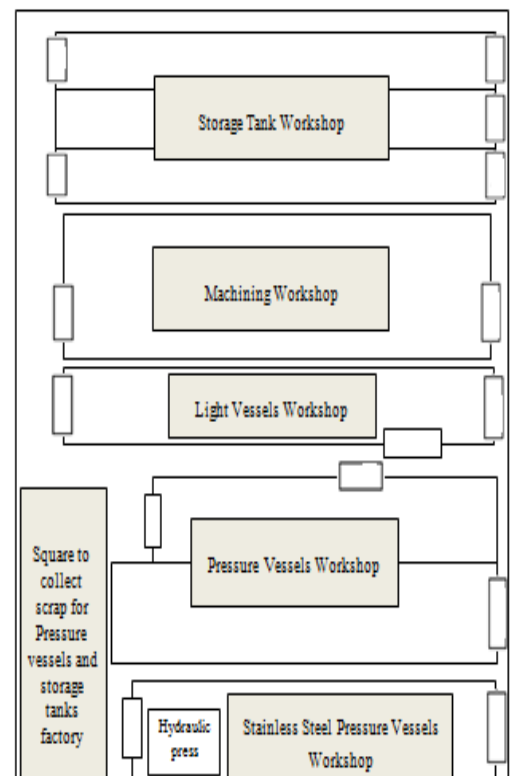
Storage Tank Workshop

Machining Workshop

Light Vessels Workshop

Square to collect scrap for Pressure vessels and storage tanks factory

Pressure Vessels Workshop

Hydraulic press

Stainless Steel Pressure Vessels Workshop